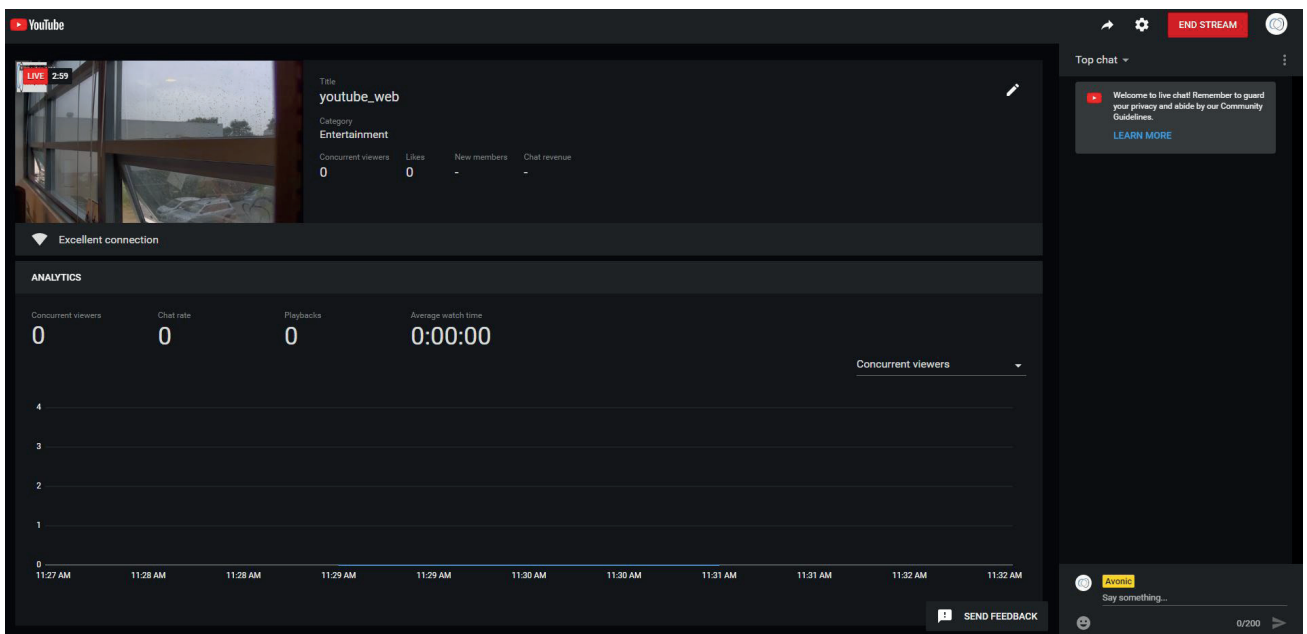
YouTube

END STREAM

LIVE 2:59

Title
youtube_web
Category
Entertainment

| Concurrent viewers | Likes | New members | Chat revenue |
|---|---|---|---|
| 0 | 0 | - | - |

Excellent connection

ANALYTICS

| Concurrent viewers | Chat rate | Playbacks | Average watch time |
|---|---|---|---|
| 0 | 0 | 0 | 0:00:00 |

Concurrent viewers

4
3
2
1
0

11:27 AM 11:28 AM 11:28 AM 11:29 AM 11:29 AM 11:30 AM 11:30 AM 11:31 AM 11:31 AM 11:32 AM 11:32 AM

SEND FEEDBACK

Top chat

Welcome to live chat! Remember to guard your privacy and abide by our Community Guidelines.
LEARN MORE

Avonic
Say something...
0/200